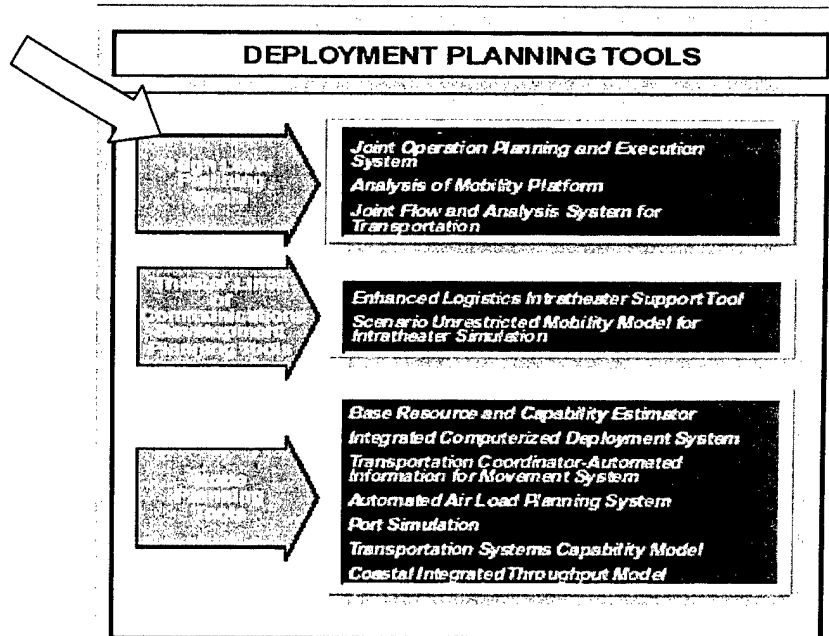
DEPLOYMENT PLANNING TOOLS

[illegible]

Joint Operation Planning and Execution System
Analysis of Mobility Platform
Joint Flow and Analysis System for Transportation

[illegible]

Enhanced Logistics Intratheater Support Tool
Scenario Unrestricted Mobility Model for Intratheater Simulation

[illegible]

Base Resource and Capability Estimator
Integrated Computerized Deployment System
Transportation Coordinator-Automated Information for Movement System
Automated Air Load Planning System
Port Simulation
Transportation Systems Capability Model
Coastal Integrated Throughput Model